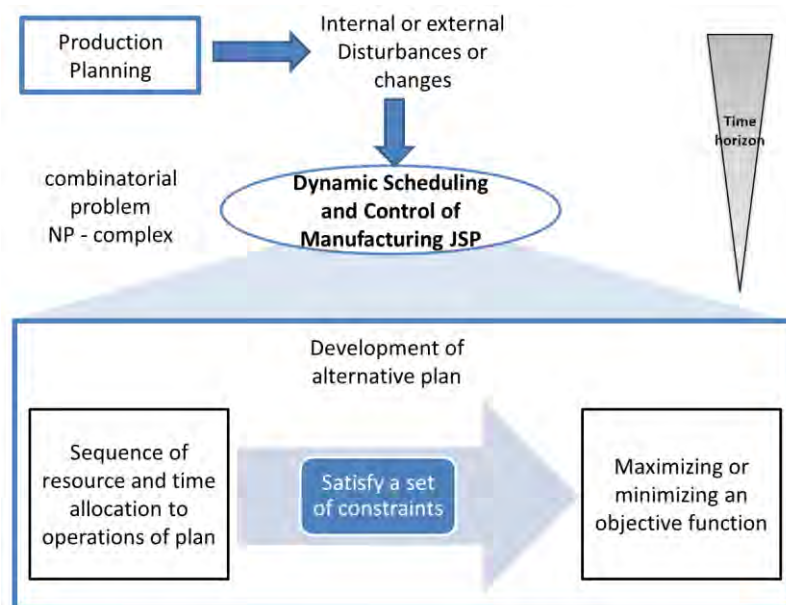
Production Planning

Internal or external Disturbances or changes

Time horizon

combinatorial problem NP - complex

Dynamic Scheduling and Control of Manufacturing JSP

Development of alternative plan

Sequence of resource and time allocation to operations of plan

Satisfy a set of constraints

Maximizing or minimizing an objective function